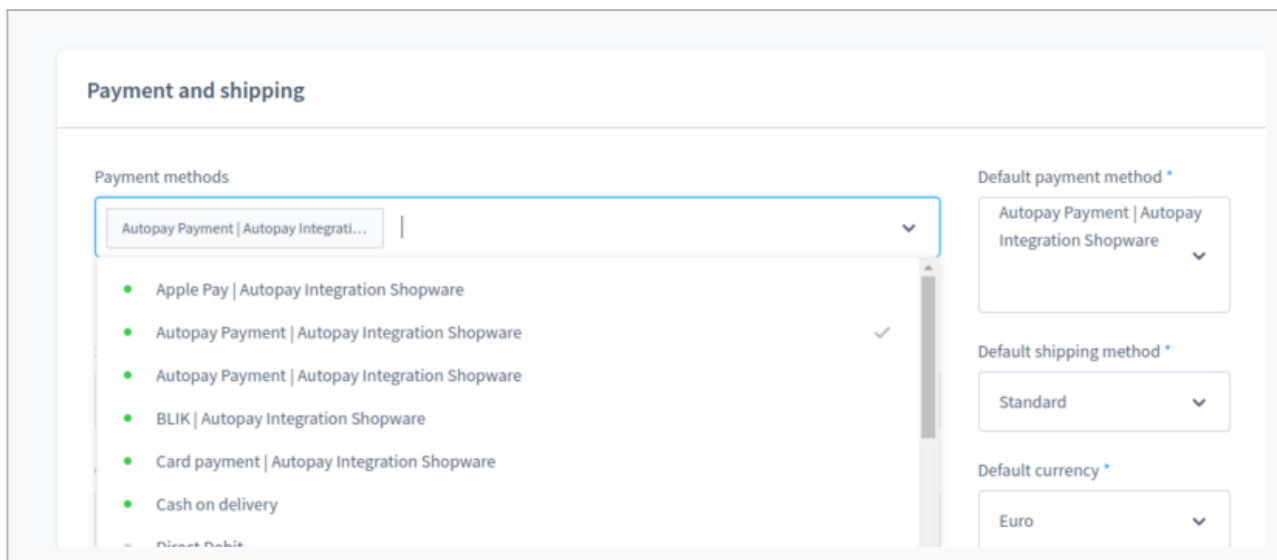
Payment and shipping

Payment methods

Autopay Payment | Autopay Integrati...

Apple Pay | Autopay Integration Shopware

Autopay Payment | Autopay Integration Shopware

Autopay Payment | Autopay Integration Shopware

BLIK | Autopay Integration Shopware

Card payment | Autopay Integration Shopware

Cash on delivery

Direct Debit

Default payment method *

Autopay Payment | Autopay Integration Shopware

Default shipping method *

Standard

Default currency *

Euro